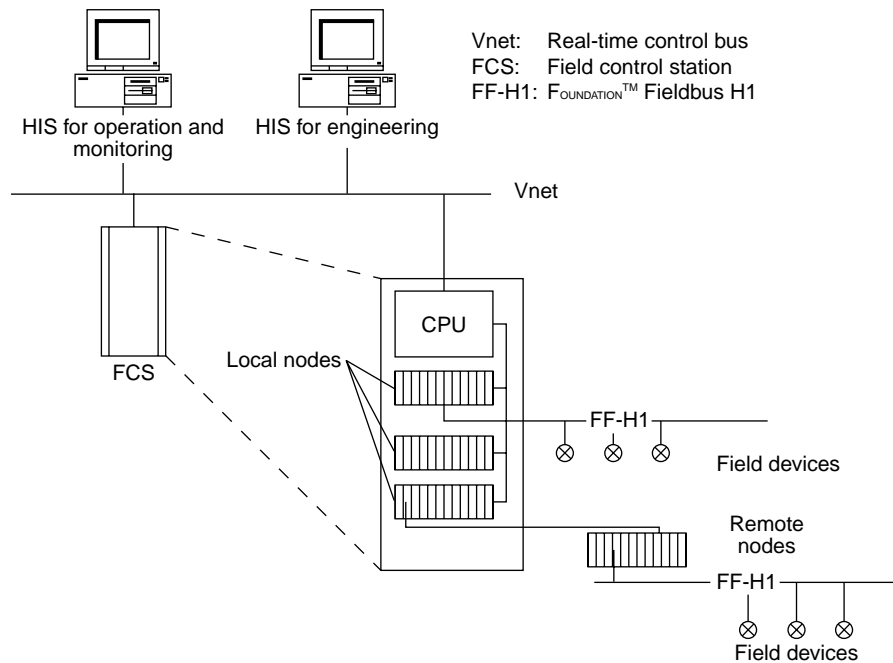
Vnet: Real-time control bus
FCS: Field control station
FF-H1: FOUNDATION™ Fieldbus H1

HIS for operation and monitoring

HIS for engineering

Vnet

CPU

Local nodes

FCS

FF-H1

Field devices

Remote nodes

FF-H1

Field devices